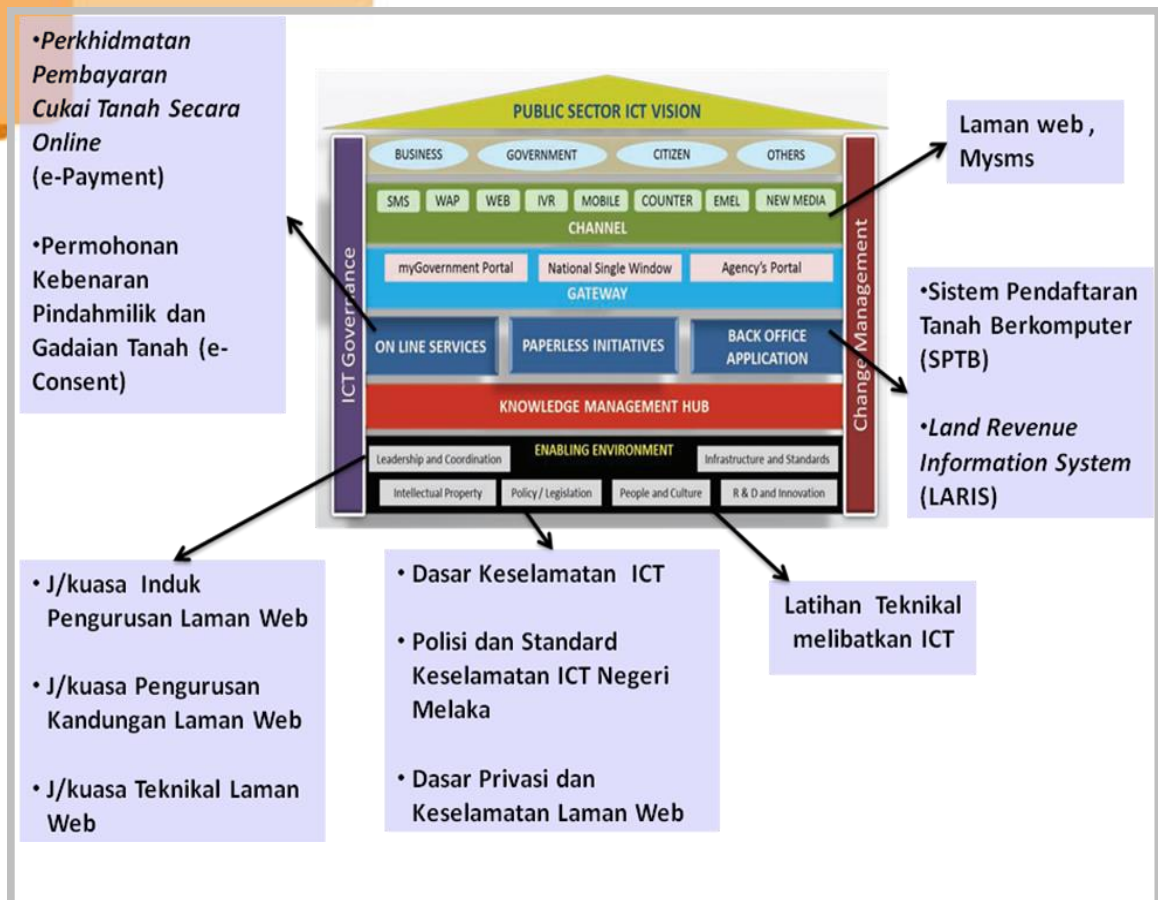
•Perkhidmatan Pembayaran Cukai Tanah Secara Online (e-Payment)

•Permohonan Kebenaran Pindahmilik dan Gadaian Tanah (e-Consent)

PUBLIC SECTOR ICT VISION

BUSINESS GOVERNMENT CITIZEN OTHERS

SMS WAP WEB IVR MOBILE COUNTER EMEL NEW MEDIA

CHANNEL

myGovernment Portal National Single Window Agency's Portal

GATEWAY

ON LINE SERVICES PAPERLESS INITIATIVES BACK OFFICE APPLICATION

KNOWLEDGE MANAGEMENT HUB

ENABLING ENVIRONMENT

Leadership and Coordination Infrastructure and Standards

Intellectual Property Policy / Legislation People and Culture R & D and Innovation

ICT Governance

Change Management

Laman web , Mysms

•Sistem Pendaftaran Tanah Berkomputer (SPTB)

•Land Revenue Information System (LARIS)

• J/kuasa Induk Pengurusan Laman Web

• J/kuasa Pengurusan Kandungan Laman Web

• J/kuasa Teknikal Laman Web

• Dasar Keselamatan ICT

• Polisi dan Standard Keselamatan ICT Negeri Melaka

• Dasar Privasi dan Keselamatan Laman Web

Latihan Teknikal melibatkan ICT